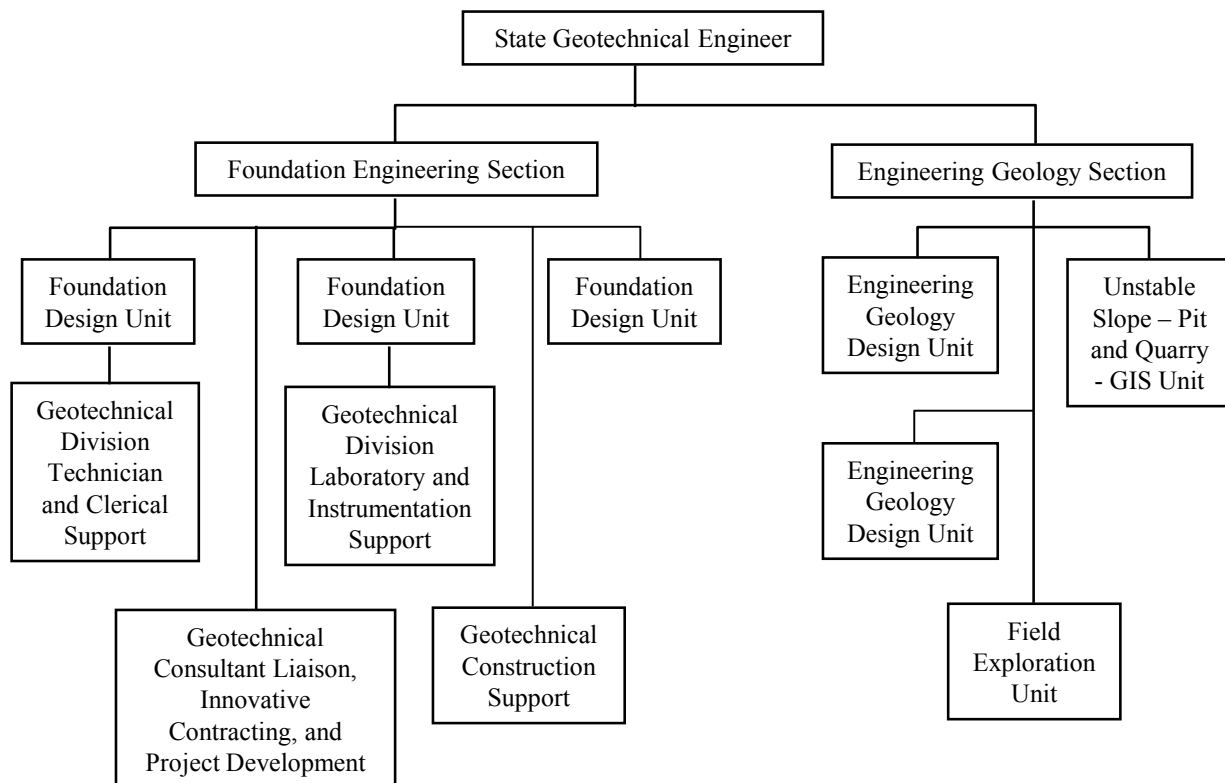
State Geotechnical Engineer

Foundation Engineering Section

Engineering Geology Section

Foundation Design Unit

Foundation Design Unit

Foundation Design Unit

Engineering Geology Design Unit

Unstable Slope – Pit and Quarry - GIS Unit

Geotechnical Division Technician and Clerical Support

Geotechnical Division Laboratory and Instrumentation Support

Engineering Geology Design Unit

Geotechnical Consultant Liaison, Innovative Contracting, and Project Development

Geotechnical Construction Support

Field Exploration Unit